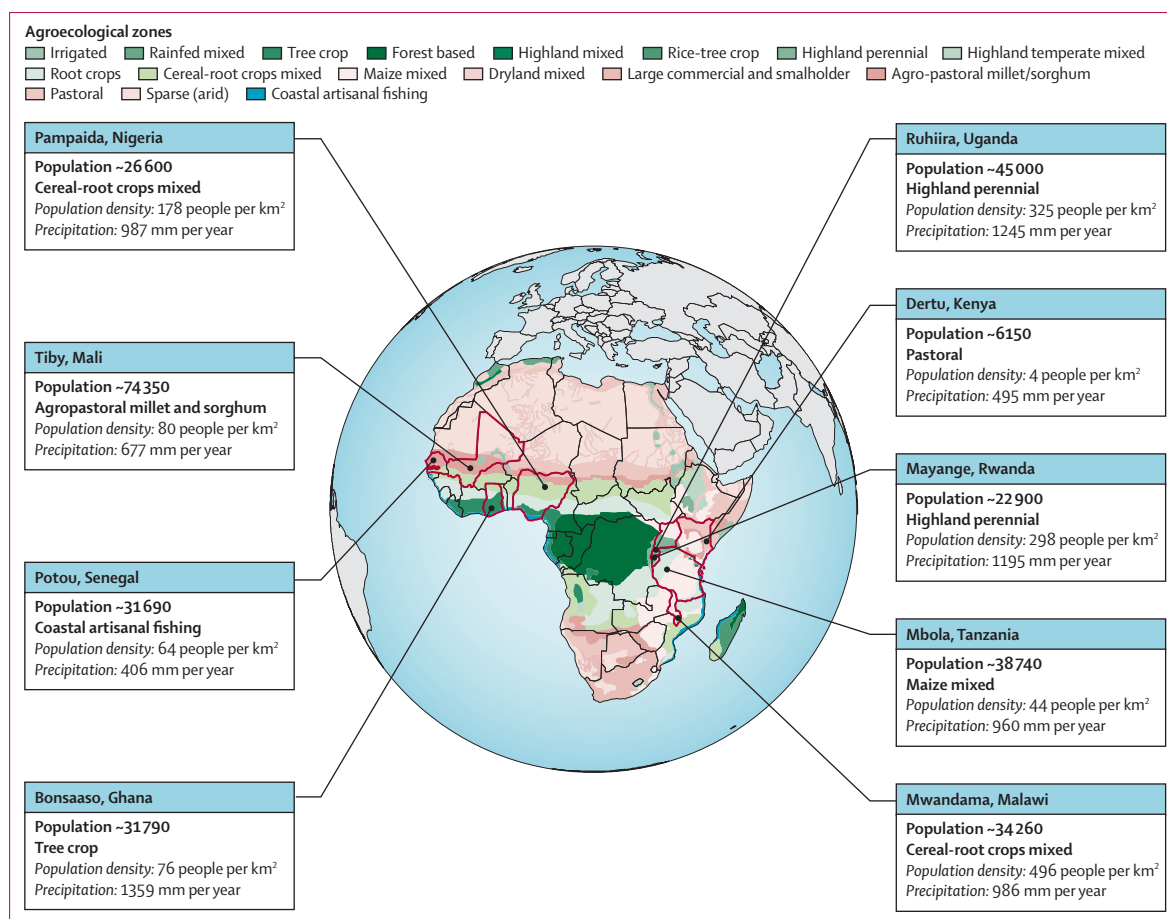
Agroecological zones
Irrigated Rainfed mixed Tree crop Forest based Highland mixed Rice-tree crop Highland perennial Highland temperate mixed
Root crops Cereal-root crops mixed Maize mixed Dryland mixed Large commercial and smalholder Agro-pastoral millet/sorghum
Pastoral Sparse (arid) Coastal artisanal fishing

Pampaida, Nigeria
Population ~26 600
Cereal-root crops mixed
Population density: 178 people per km$^2$
Precipitation: 987 mm per year

Tiby, Mali
Population ~74 350
Agropastoral millet and sorghum
Population density: 80 people per km$^2$
Precipitation: 677 mm per year

Potou, Senegal
Population ~31 690
Coastal artisanal fishing
Population density: 64 people per km$^2$
Precipitation: 406 mm per year

Bonsaaso, Ghana
Population ~31 790
Tree crop
Population density: 76 people per km$^2$
Precipitation: 1359 mm per year

Ruhiira, Uganda
Population ~45 000
Highland perennial
Population density: 325 people per km$^2$
Precipitation: 1245 mm per year

Dertu, Kenya
Population ~6150
Pastoral
Population density: 4 people per km$^2$
Precipitation: 495 mm per year

Mayange, Rwanda
Population ~22 900
Highland perennial
Population density: 298 people per km$^2$
Precipitation: 1195 mm per year

Mbola, Tanzania
Population ~38 740
Maize mixed
Population density: 44 people per km$^2$
Precipitation: 960 mm per year

Mwandama, Malawi
Population ~34 260
Cereal-root crops mixed
Population density: 496 people per km$^2$
Precipitation: 986 mm per year